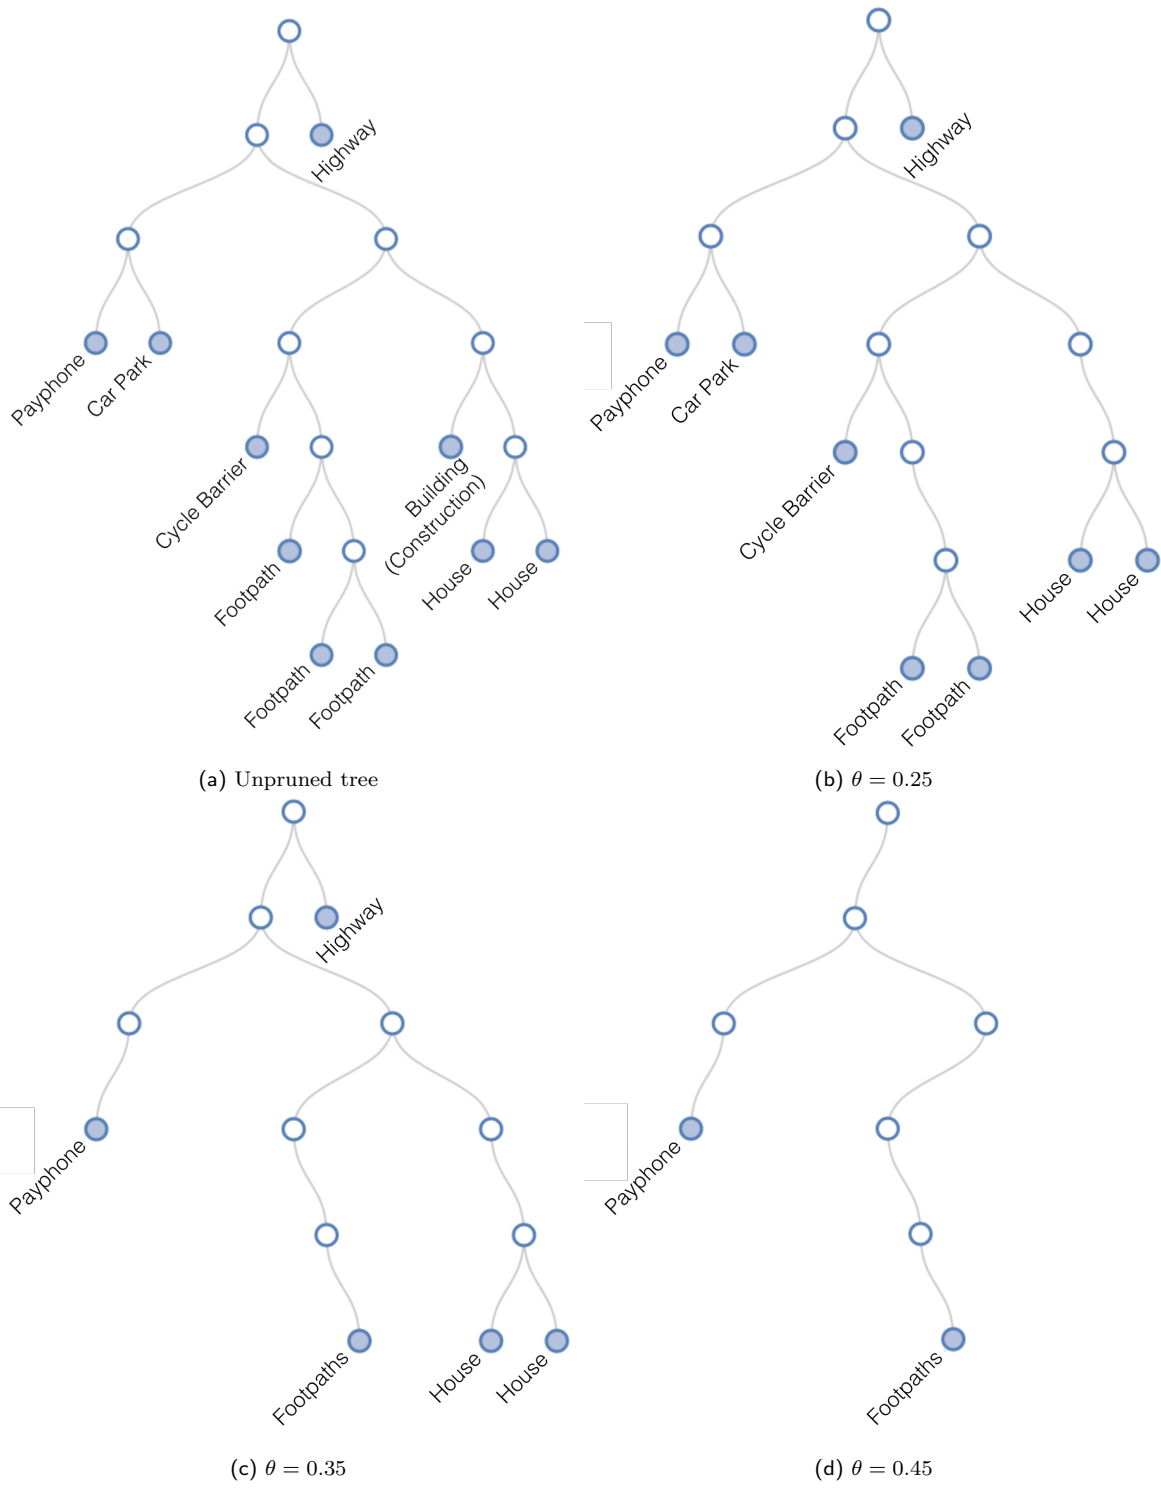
Highway
Payphone
Car Park
Cycle Barrier
Building (Construction)
Footpath
House
House
Footpath
Footpath

(a) Unpruned tree

Highway
Payphone
Car Park
Cycle Barrier
House
House
Footpath
Footpath

(b) $\theta = 0.25$

Highway
Payphone
Footpaths
House
House

(c) $\theta = 0.35$

Payphone
Footpaths

(d) $\theta = 0.45$